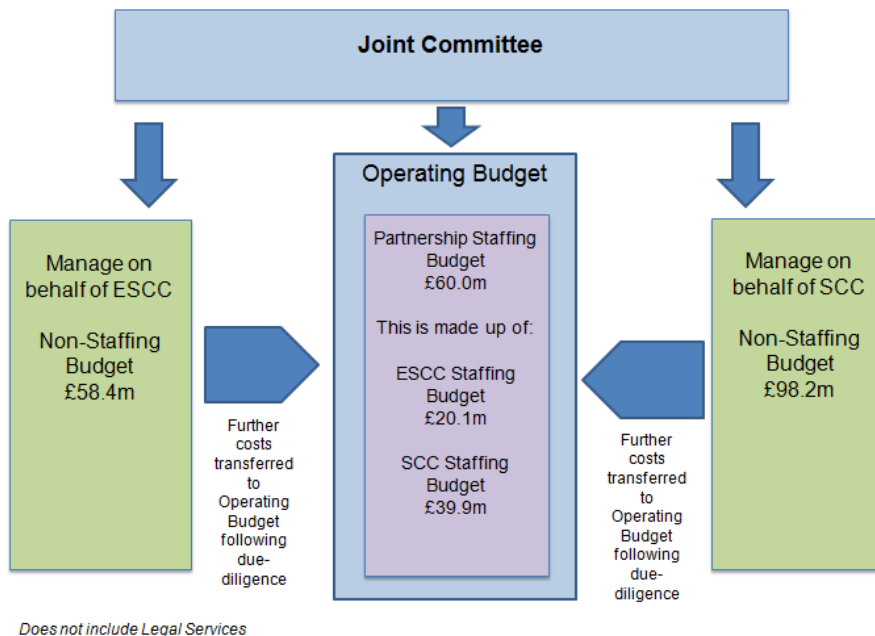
Joint Committee

Manage on behalf of ESCC

Non-Staffing Budget £58.4m

Further costs transferred to Operating Budget following due-diligence

Operating Budget

Partnership Staffing Budget £60.0m

This is made up of:

ESCC Staffing Budget £20.1m

SCC Staffing Budget £39.9m

Manage on behalf of SCC

Non-Staffing Budget £98.2m

Further costs transferred to Operating Budget following due-diligence

Does not include Legal Services